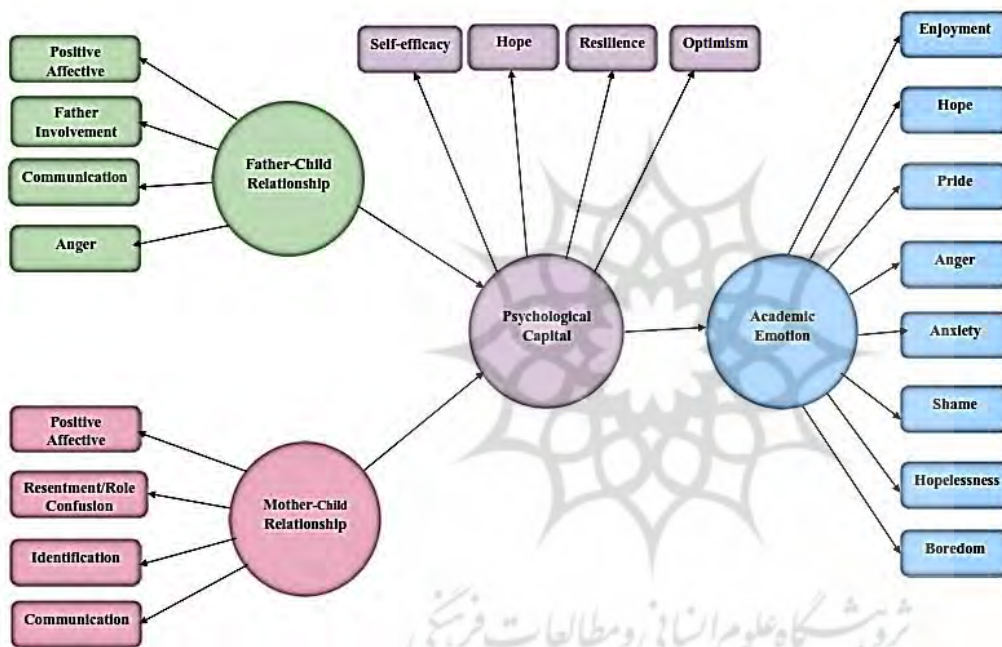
Positive Affective

Father Involvement

Communication

Anger

Father-Child Relationship

Self-efficacy

Hope

Resilience

Optimism

Psychological Capital

Enjoyment

Hope

Pride

Anger

Anxiety

Shame

Hopelessness

Boredom

Academic Emotion

Positive Affective

Resentment/Role Confusion

Identification

Communication

Mother-Child Relationship

پژوهشگاه علوم انسانی و مطالعات فرهنگی